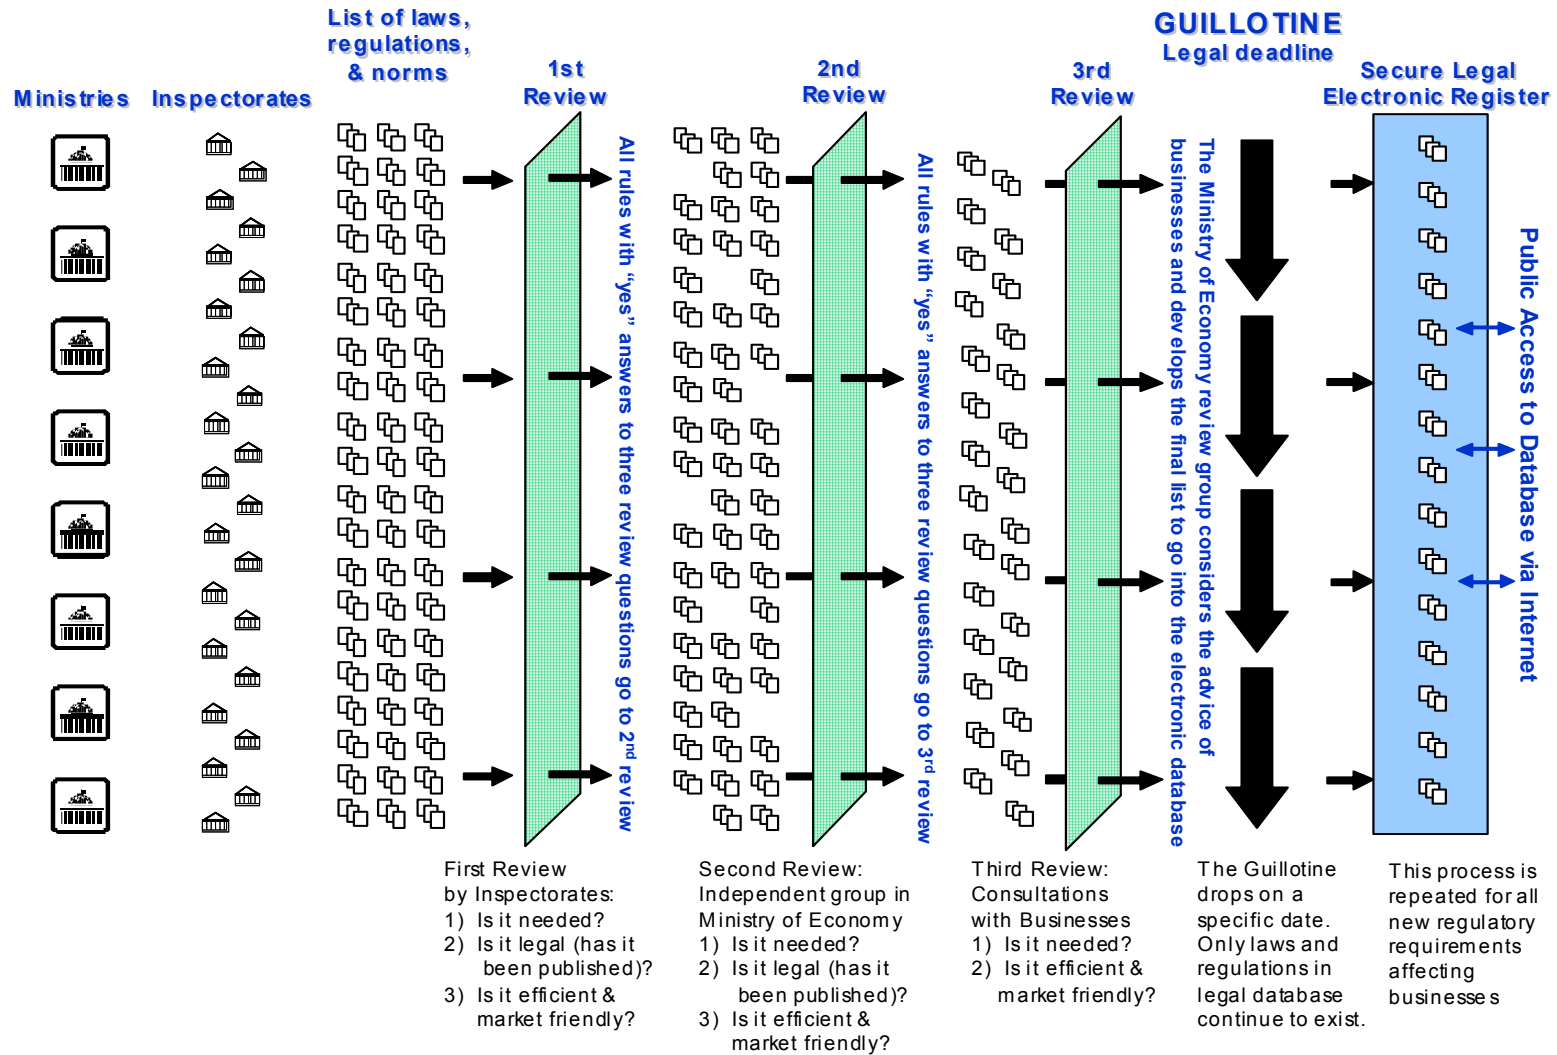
Ministries

Inspectorates

List of laws, regulations, & norms

1st Review

All rules with "yes" answers to three review questions go to 2$^{nd}$ review

2nd Review

All rules with "yes" answers to three review questions go to 3$^{rd}$ review

3rd Review

The Ministry of Economy review group considers the advice of businesses and develops the final list to go into the electronic database

GUILLOTINE
Legal deadline

Secure Legal Electronic Register

Public Access to Database via Internet

First Review by Inspectorates:
1) Is it needed?
2) Is it legal (has it been published)?
3) Is it efficient & market friendly?

Second Review: Independent group in Ministry of Economy
1) Is it needed?
2) Is it legal (has it been published)?
3) Is it efficient & market friendly?

Third Review: Consultations with Businesses
1) Is it needed?
2) Is it efficient & market friendly?

The Guillotine drops on a specific date. Only laws and regulations in legal database continue to exist.

This process is repeated for all new regulatory requirements affecting businesses